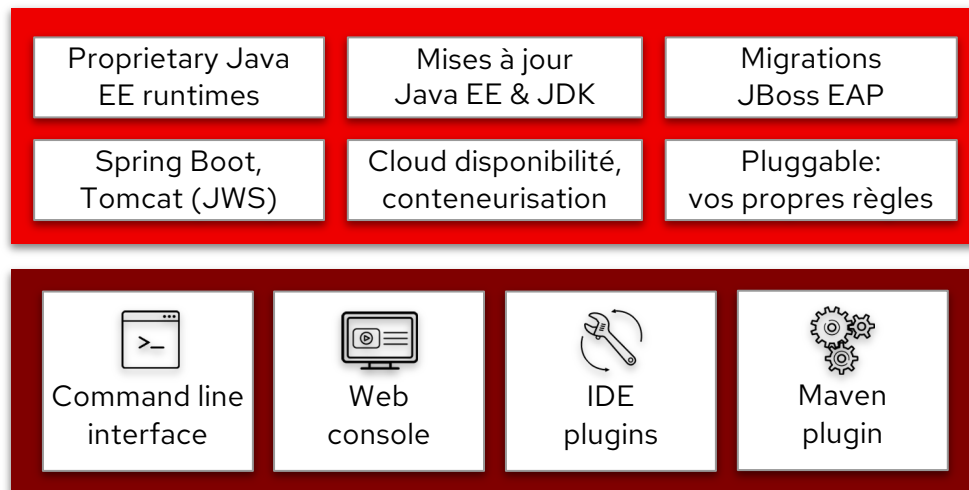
Proprietary Java EE runtimes

Mises à jour Java EE & JDK

Migrations JBoss EAP

Spring Boot, Tomcat (JWS)

Cloud disponibilité, conteneurisation

Pluggable: vos propres règles

>_

Command line interface

Web console

IDE plugins

Maven plugin